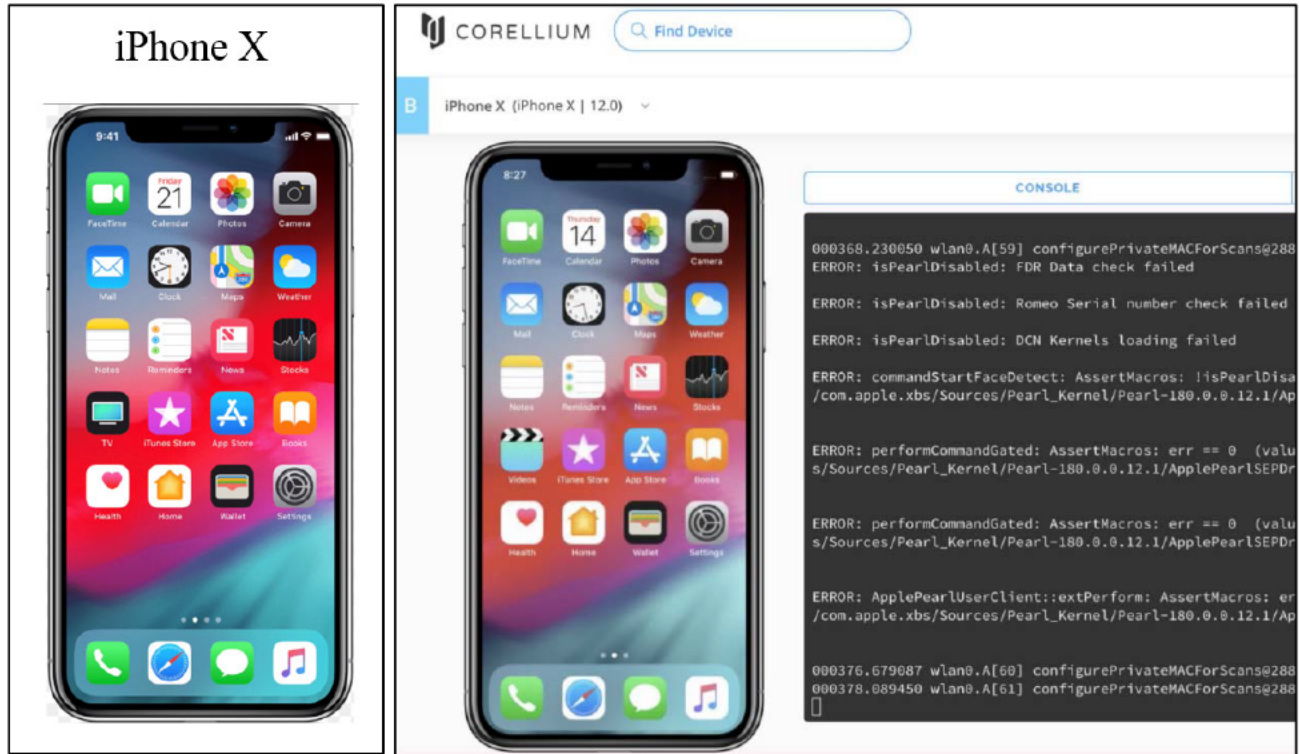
iPhone X

9:41

Friday 21

FaceTime Calendar Photos Camera

Mail Clock Maps Weather

Notes Reminders News Stocks

TV iTunes Store App Store Books

Health Home Wallet Settings

CORELLIUM

Find Device

B

iPhone X (iPhone X | 12.0)

8:27

Thursday 14

FaceTime Calendar Photos Camera

Mail Clock Maps Weather

Notes Reminders News Stocks

Videos iTunes Store App Store Books

Health Home Wallet Settings

CONSOLE

000368.230050 wlan0.A[59] configurePrivateMACForScans@288
ERROR: isPearlDisabled: FDR Data check failed

ERROR: isPearlDisabled: Romeo Serial number check failed

ERROR: isPearlDisabled: DCN Kernels loading failed

ERROR: commandStartFaceDetect: AssertMacros: !isPearlDisa
/com.apple.xbs/Sources/Pearl_Kernel/Pearl-180.0.0.12.1/Ap

ERROR: performCommandGated: AssertMacros: err == 0 (valu
s/Sources/Pearl_Kernel/Pearl-180.0.0.12.1/ApplePearlSEPDr

ERROR: performCommandGated: AssertMacros: err == 0 (valu
s/Sources/Pearl_Kernel/Pearl-180.0.0.12.1/ApplePearlSEPDr

ERROR: ApplePearlUserClient::extPerform: AssertMacros: er
/com.apple.xbs/Sources/Pearl_Kernel/Pearl-180.0.0.12.1/Ap

000376.679087 wlan0.A[60] configurePrivateMACForScans@288
000378.089450 wlan0.A[61] configurePrivateMACForScans@288